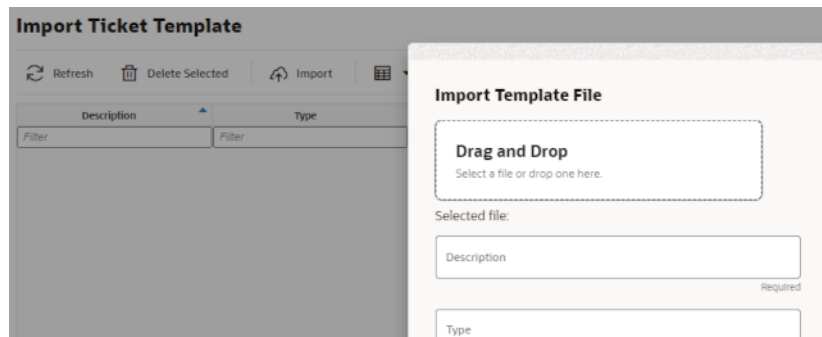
Import Ticket Template

Refresh  Delete Selected  Import

| Description | Type |
|---|---|
| Filter | Filter |

Import Template File

Drag and Drop
Select a file or drop one here.

Selected file:

Description

Required

Type